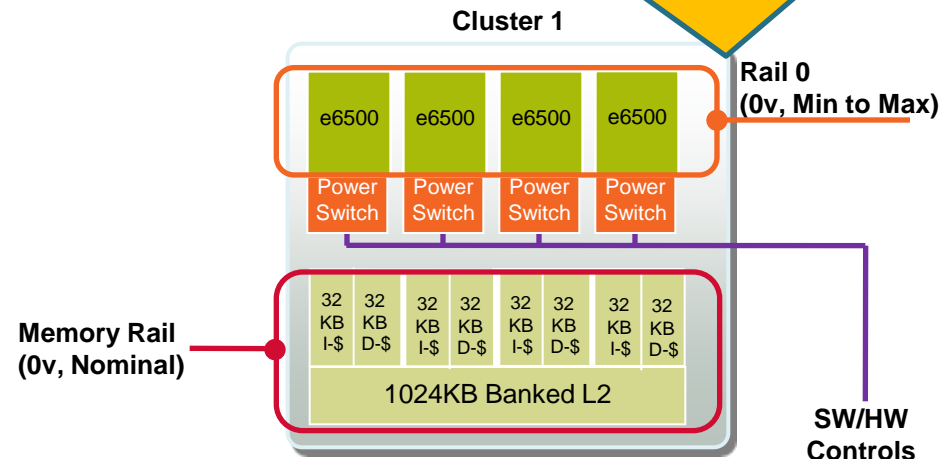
Cluster 1

e6500 e6500 e6500 e6500

Rail 0
(0v, Min to Max)

Power Switch
Power Switch
Power Switch
Power Switch

32 KB I-$
32 KB D-$
32 KB I-$
32 KB D-$
32 KB I-$
32 KB D-$
32 KB I-$
32 KB D-$

1024KB Banked L2

Memory Rail
(0v, Nominal)

SW/HW
Controls